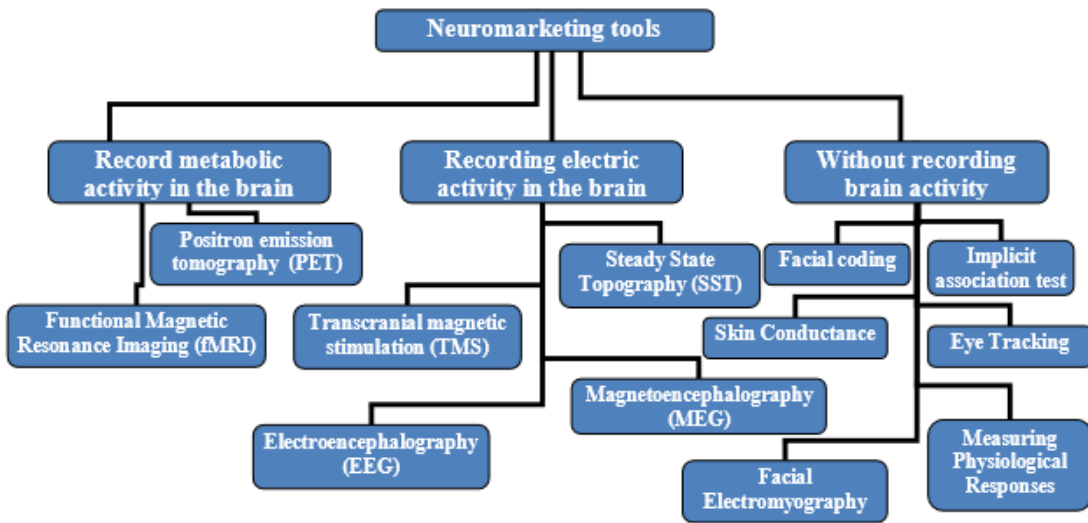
Neuromarketing tools

Record metabolic activity in the brain

Recording electric activity in the brain

Without recording brain activity

Positron emission tomography (PET)

Functional Magnetic Resonance Imaging (fMRI)

Steady State Topography (SST)

Transcranial magnetic stimulation (TMS)

Magnetoencephalography (MEG)

Electroencephalography (EEG)

Facial coding

Implicit association test

Skin Conductance

Eye Tracking

Measuring Physiological Responses

Facial Electromyography